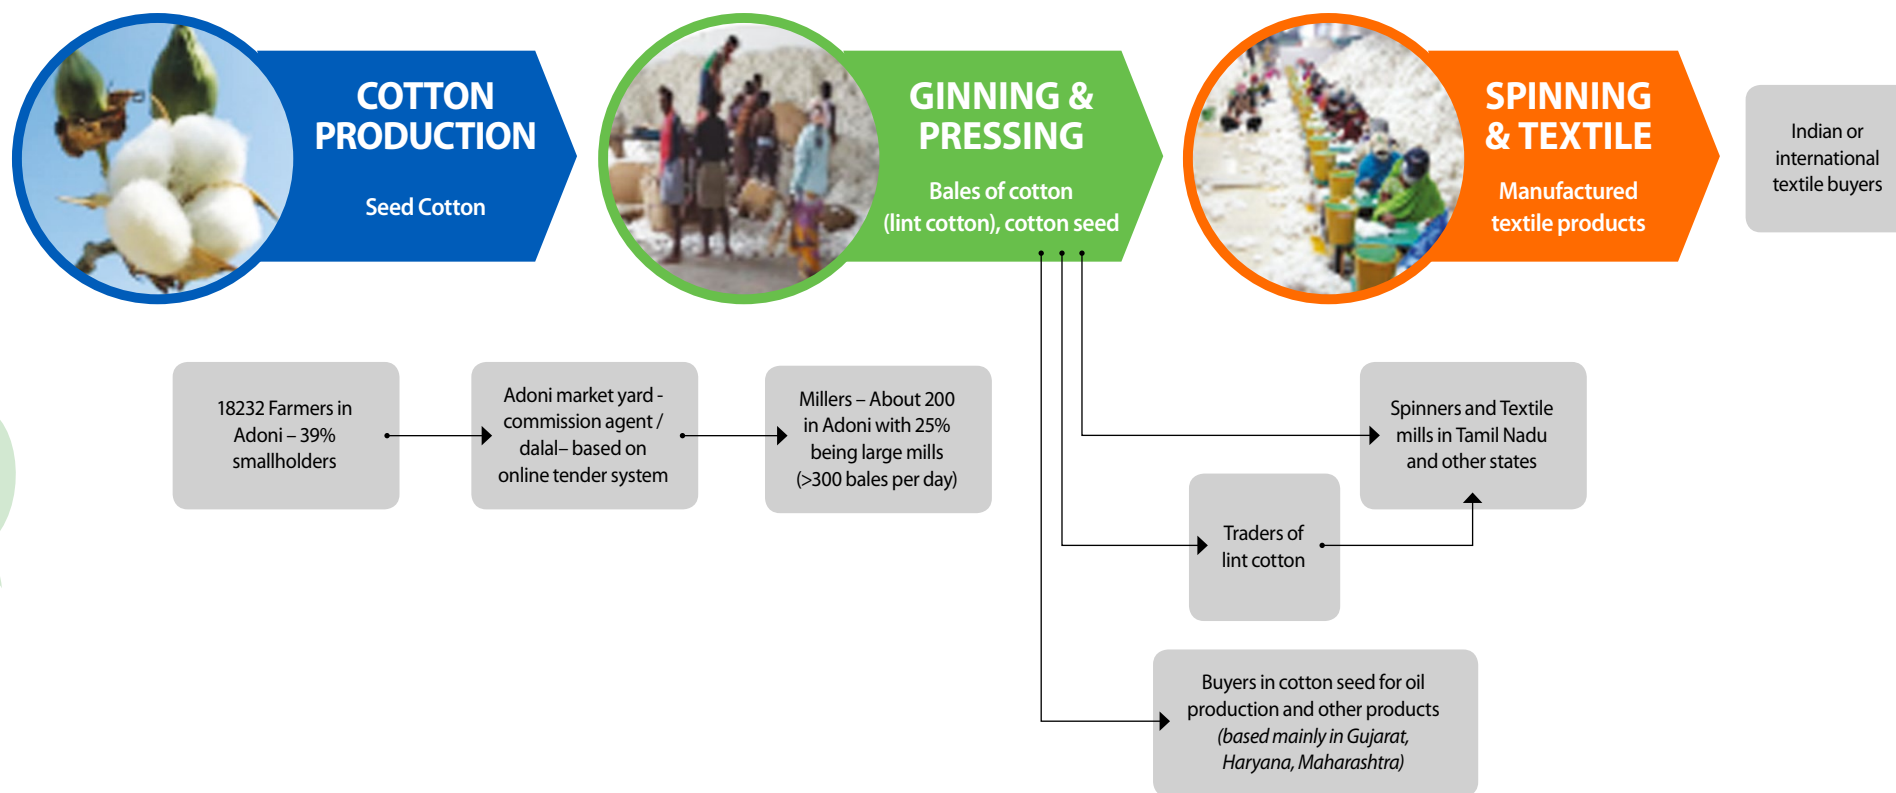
COTTON PRODUCTION

Seed Cotton

GINNING & PRESSING

Bales of cotton (lint cotton), cotton seed

SPINNING & TEXTILE

Manufactured textile products

Indian or international textile buyers

18232 Farmers in Adoni – 39% smallholders

Adoni market yard - commission agent / dalal– based on online tender system

Millers – About 200 in Adoni with 25% being large mills (>300 bales per day)

Spinners and Textile mills in Tamil Nadu and other states

Traders of lint cotton

Buyers in cotton seed for oil production and other products *(based mainly in Gujarat, Haryana, Maharashtra)*